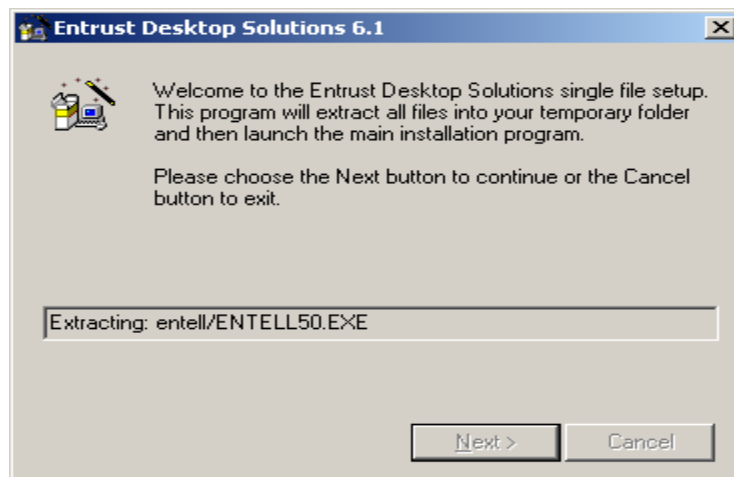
Entrust Desktop Solutions 6.1

Welcome to the Entrust Desktop Solutions single file setup. This program will extract all files into your temporary folder and then launch the main installation program.

Please choose the Next button to continue or the Cancel button to exit.

Extracting: entell/ENTELL50.EXE

Next >
Cancel